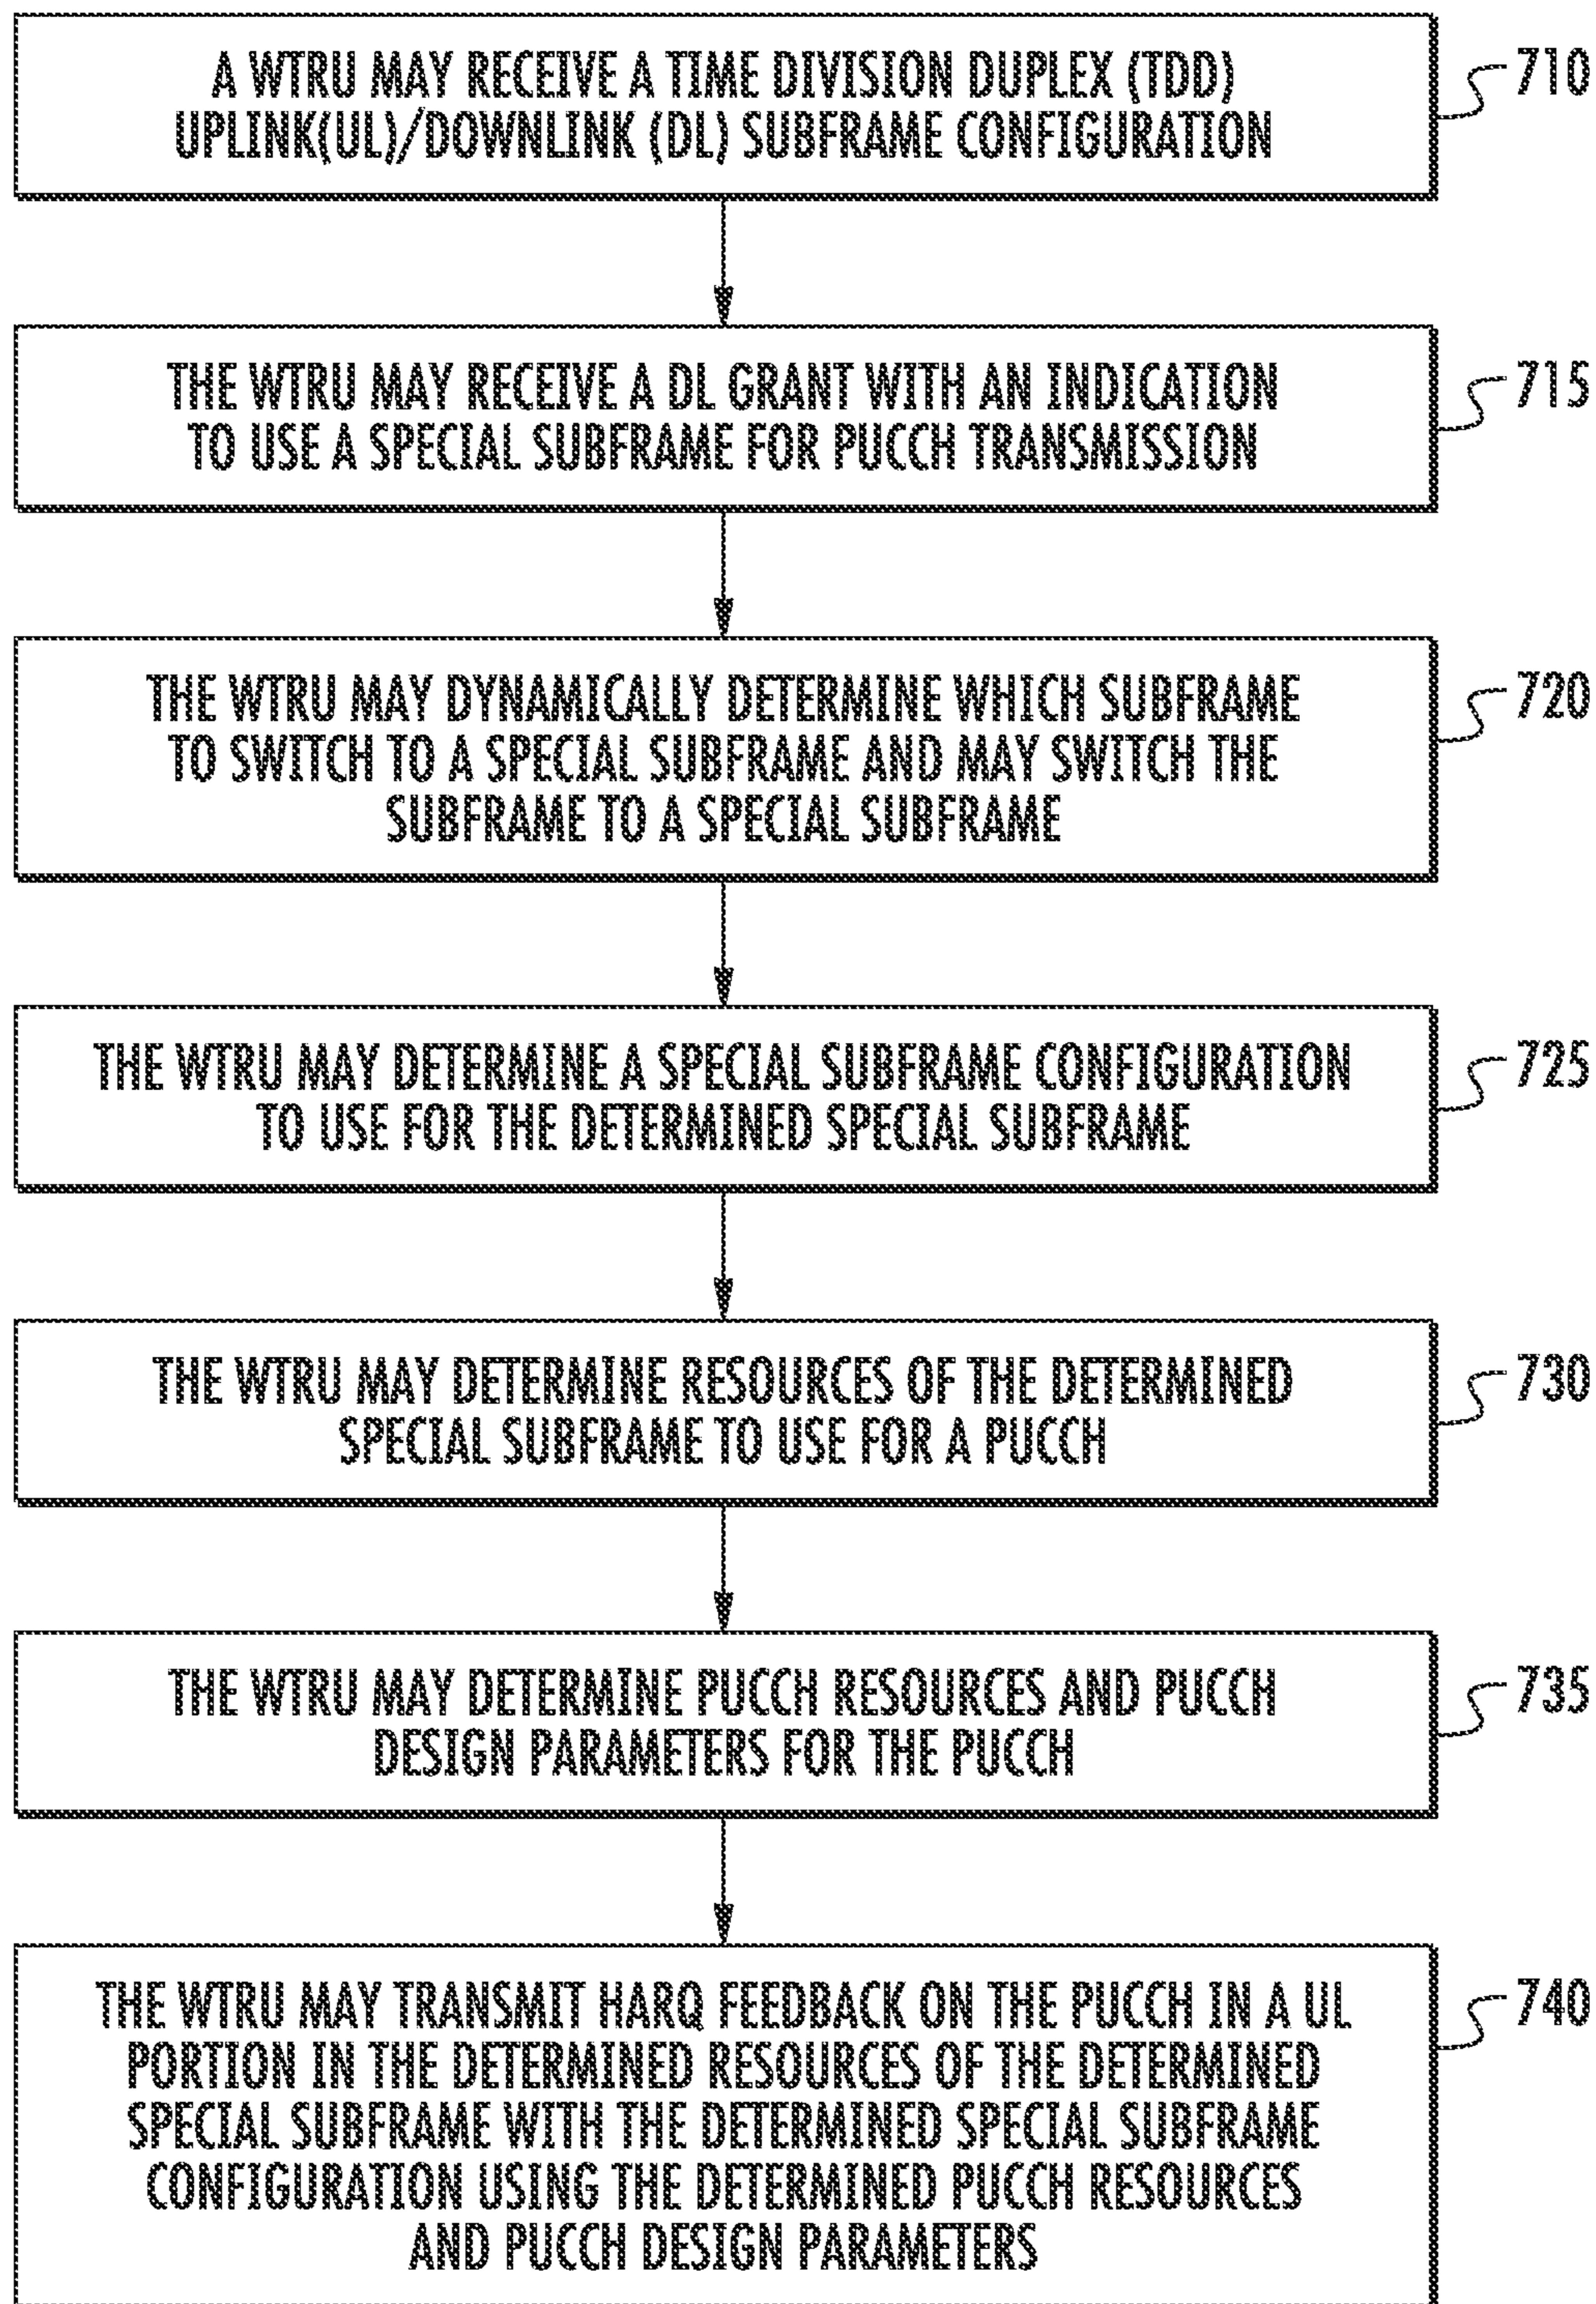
A WTRU MAY RECEIVE A TIME DIVISION DUPLEX (TDD) UPLINK(UL)/DOWNLINK (DL) SUBFRAME CONFIGURATION

710

THE WTRU MAY RECEIVE A DL GRANT WITH AN INDICATION TO USE A SPECIAL SUBFRAME FOR PUCCH TRANSMISSION

715

THE WTRU MAY DYNAMICALLY DETERMINE WHICH SUBFRAME TO SWITCH TO A SPECIAL SUBFRAME AND MAY SWITCH THE SUBFRAME TO A SPECIAL SUBFRAME

720

THE WTRU MAY DETERMINE A SPECIAL SUBFRAME CONFIGURATION TO USE FOR THE DETERMINED SPECIAL SUBFRAME

725

THE WTRU MAY DETERMINE RESOURCES OF THE DETERMINED SPECIAL SUBFRAME TO USE FOR A PUCCH

730

THE WTRU MAY DETERMINE PUCCH RESOURCES AND PUCCH DESIGN PARAMETERS FOR THE PUCCH

735

THE WTRU MAY TRANSMIT HARQ FEEDBACK ON THE PUCCH IN A UL PORTION IN THE DETERMINED RESOURCES OF THE DETERMINED SPECIAL SUBFRAME WITH THE DETERMINED SPECIAL SUBFRAME CONFIGURATION USING THE DETERMINED PUCCH RESOURCES AND PUCCH DESIGN PARAMETERS

740